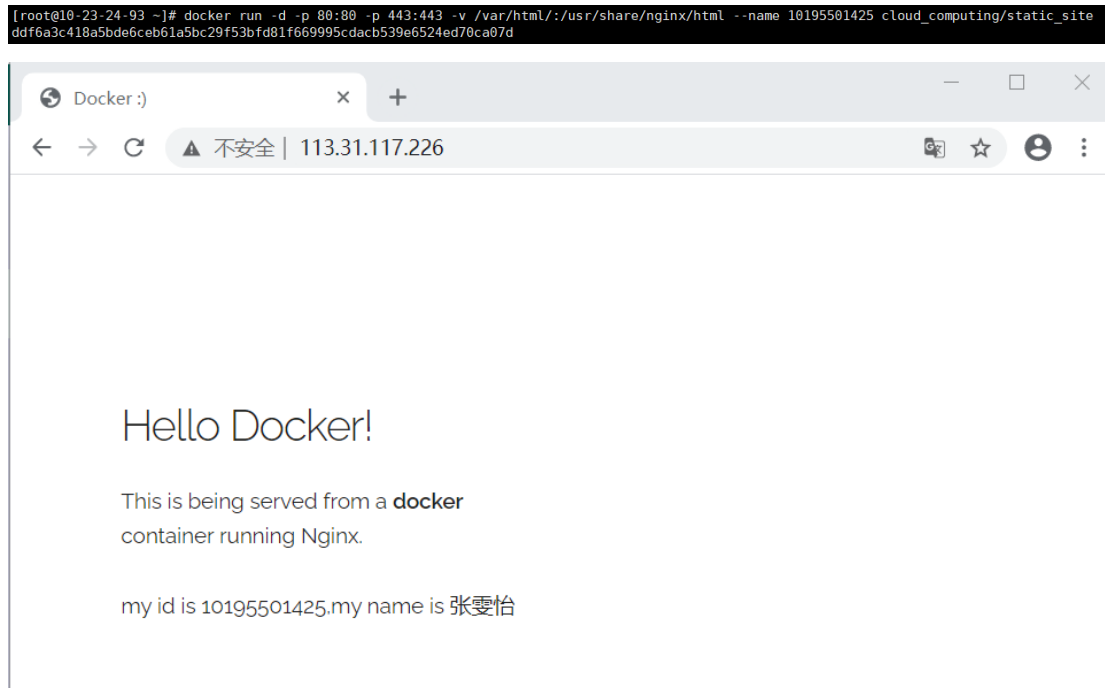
[root@10-23-24-93 ~]# docker run -d -p 80:80 -p 443:443 -v /var/html/:/usr/share/nginx/html --name 10195501425 cloud_computing/static_site
ddf6a3c418a5bde6ceb61a5bc29f53bfd81f669995cdacb539e6524ed70ca07d

Docker :)

不安全 | 113.31.117.226

Hello Docker!

This is being served from a **docker** container running Nginx.

my id is 10195501425,my name is 张雯怡